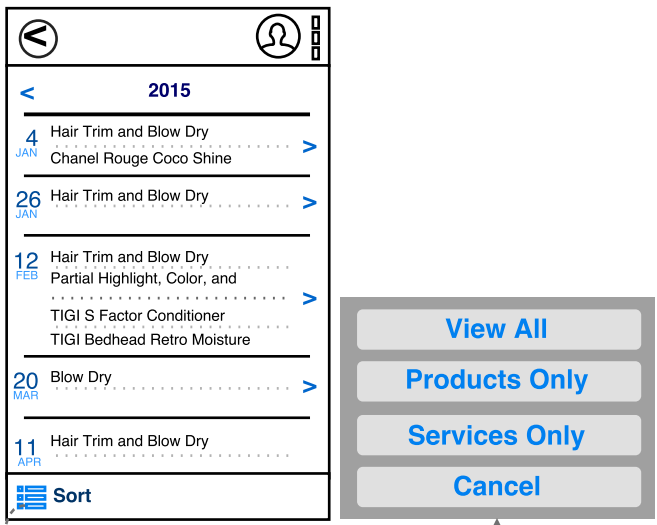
<

< 2015

4 JAN Hair Trim and Blow Dry
Chanel Rouge Coco Shine >

26 JAN Hair Trim and Blow Dry >

12 FEB Hair Trim and Blow Dry
Partial Highlight, Color, and
TIGI S Factor Conditioner
TIGI Bedhead Retro Moisture >

20 MAR Blow Dry >

11 APR Hair Trim and Blow Dry

Sort

View All

Products Only

Services Only

Cancel